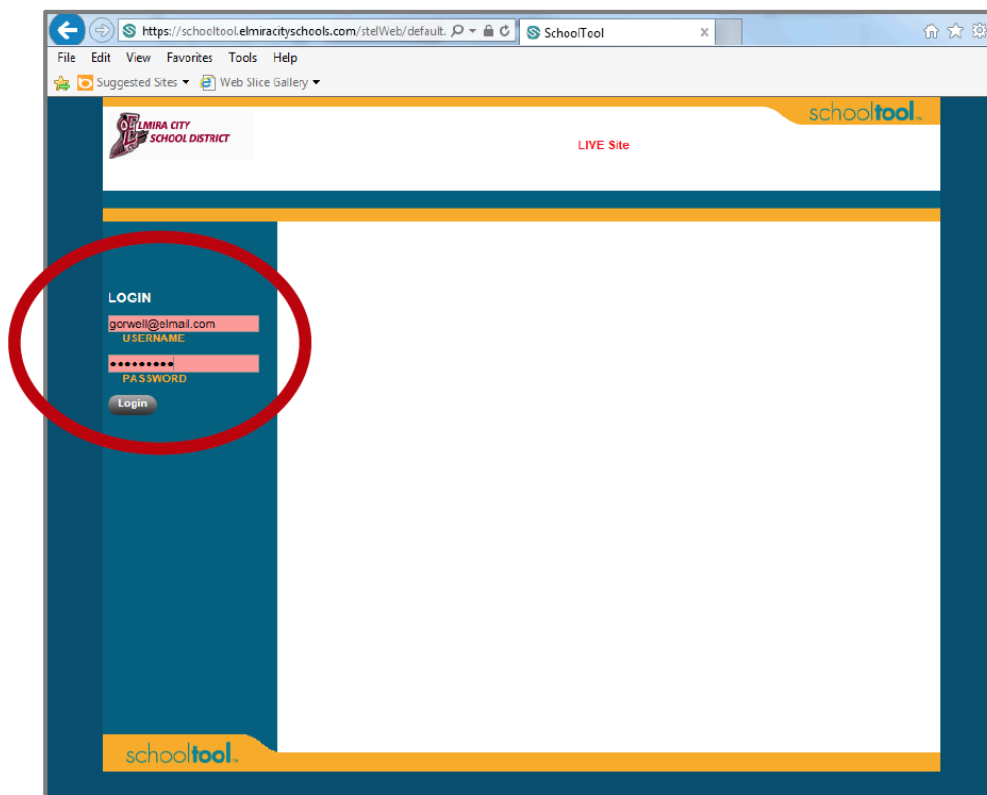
https://schooltool.elmiracityschools.com/stelWeb/default.

SchoolTool

File Edit View Favorites Tools Help

Suggested Sites ▾ Web Slice Gallery ▾

schooltool

ELMIRA CITY SCHOOL DISTRICT

LIVE Site

LOGIN

gorwell@elmail.com

USERNAME

•••••••••

PASSWORD

Login

schooltool